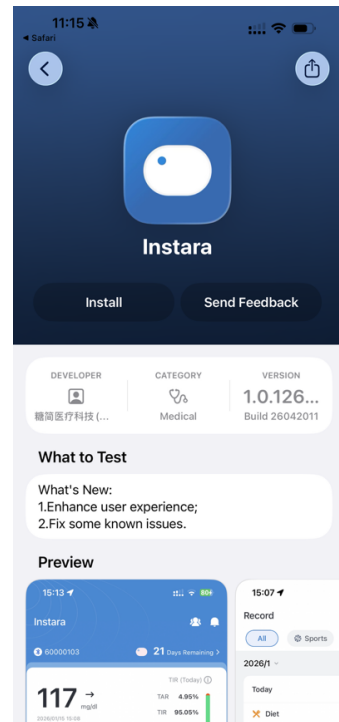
11:15
◂ Safari

Instara

Install
Send Feedback

DEVELOPER
糖简医疗科技 (...
CATEGORY
Medical
VERSION
1.0.126...
Build 26042011

What to Test

What's New:
1.Enhance user experience;
2.Fix some known issues.

Preview

15:13
Instara
60000103
21 Days Remaining
TIR (Today)
117 →
mg/dl
TAR 4.95%
TIR 95.05%
2026/01/15 15:08

15:07
Record
All
Sports
2026/1
Today
Diet